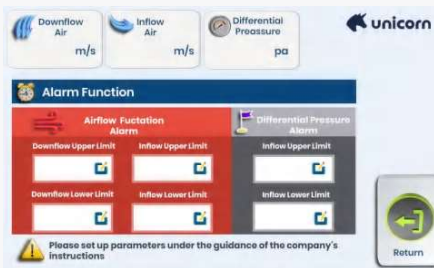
Downflow Air
m/s

Inflow Air
m/s

Differential Preassure
pa

unicorn

Alarm Function

Airflow Fuctation Alarm

Downflow Upper Limit

Inflow Upper Limit

Downflow Lower Limit

Inflow Lower Limit

Differential Pressure Alarm

Inflow Upper Limit

Inflow Lower Limit

Please set up parameters under the guidance of the company's instructions

Return